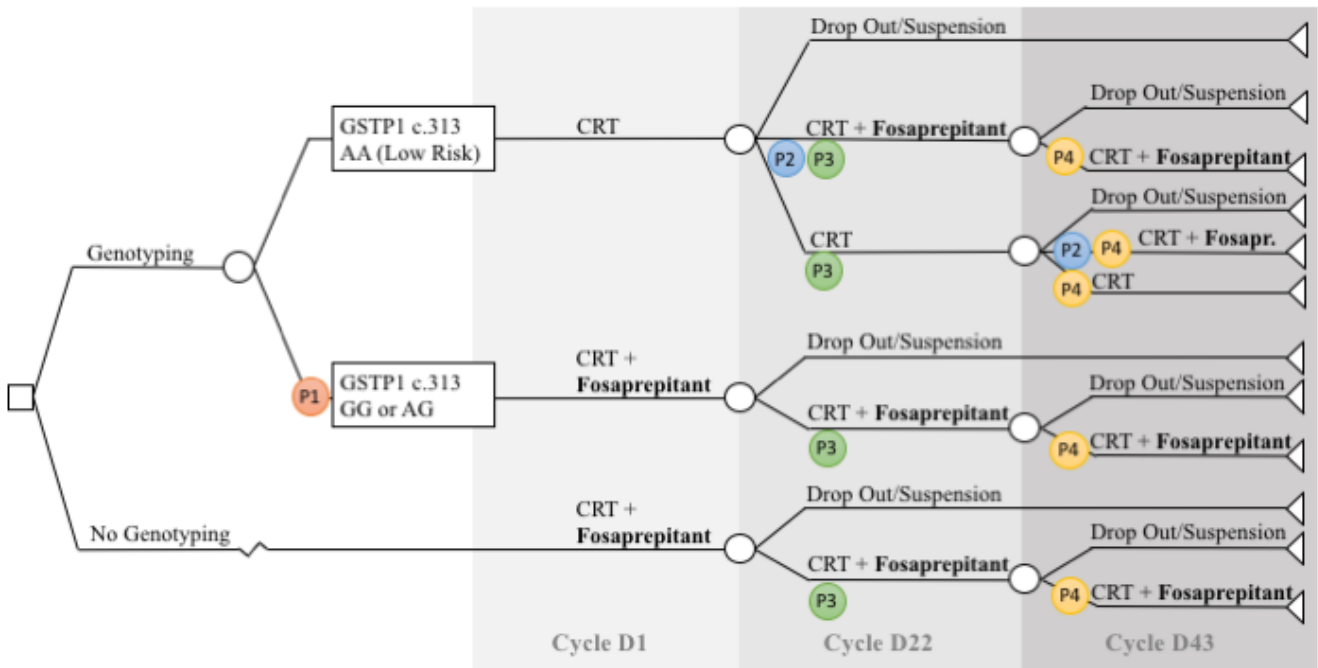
Genotyping

GSTP1 c.313
AA (Low Risk)

CRT

Drop Out/Suspension

CRT + **Fosaprepitant**

P2 P3

Drop Out/Suspension

P4 CRT + **Fosaprepitant**

CRT

P3

Drop Out/Suspension

P2 P4 CRT + **Fosapr.**

P4 CRT

P1 GSTP1 c.313
GG or AG

CRT + **Fosaprepitant**

Drop Out/Suspension

CRT + **Fosaprepitant**

P3

Drop Out/Suspension

P4 CRT + **Fosaprepitant**

No Genotyping

CRT + **Fosaprepitant**

Drop Out/Suspension

CRT + **Fosaprepitant**

P3

Drop Out/Suspension

P4 CRT + **Fosaprepitant**

Cycle D1

Cycle D22

Cycle D43